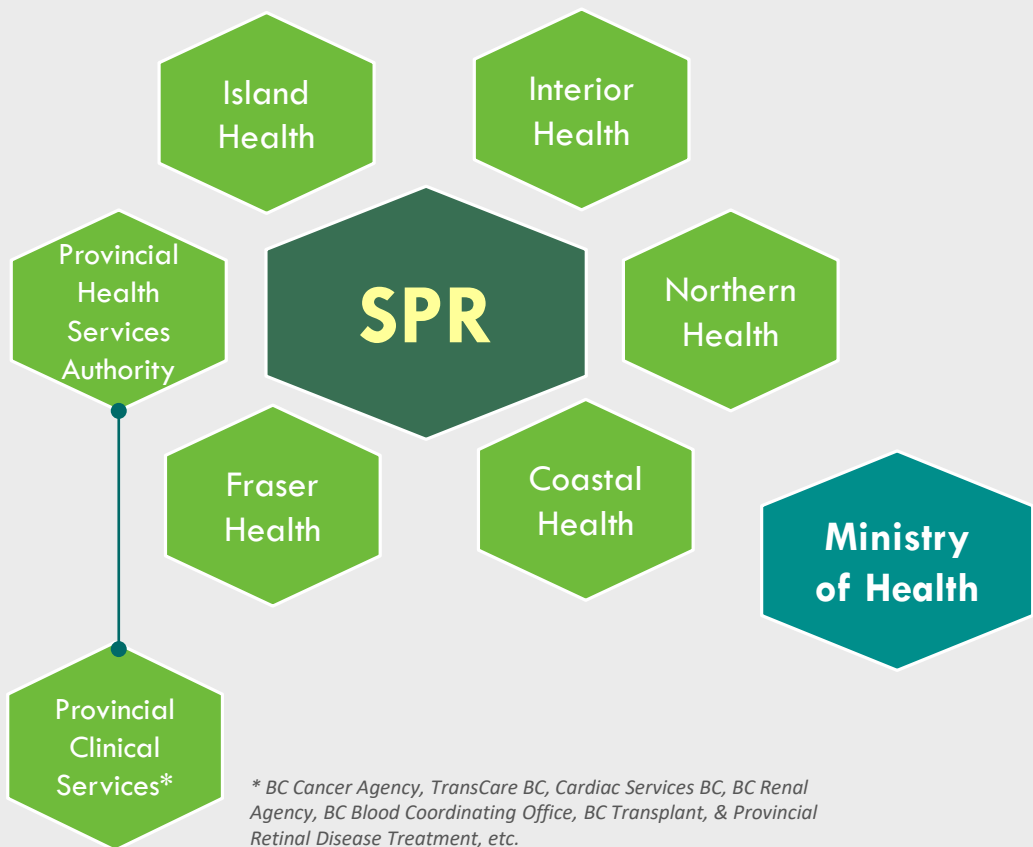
Island Health

Interior Health

Provincial Health Services Authority

SPR

Northern Health

Fraser Health

Coastal Health

Ministry of Health

Provincial Clinical Services*

* BC Cancer Agency, TransCare BC, Cardiac Services BC, BC Renal Agency, BC Blood Coordinating Office, BC Transplant, & Provincial Retinal Disease Treatment, etc.